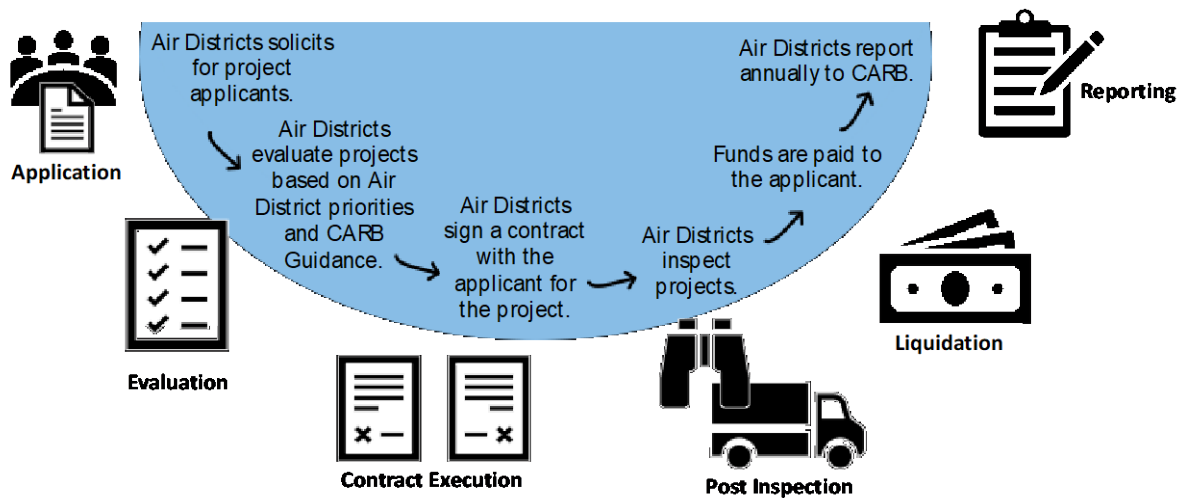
Application

Air Districts solicits for project applicants.

Air Districts evaluate projects based on Air District priorities and CARB Guidance.

Evaluation

Air Districts sign a contract with the applicant for the project.

Contract Execution

Air Districts inspect projects.

Post Inspection

Funds are paid to the applicant.

Liquidation

Air Districts report annually to CARB.

Reporting